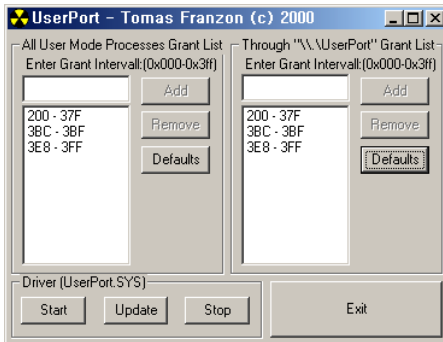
UserPort - Tomas Franzon (c) 2000

All User Mode Processes Grant List
Enter Grant Interval:(0x000-0x3ff)
Add
200 - 37F
3BC - 3BF
3E8 - 3FF
Remove
Defaults

Through "\\.\UserPort" Grant List
Enter Grant Interval:(0x000-0x3ff)
Add
200 - 37F
3BC - 3BF
3E8 - 3FF
Remove
Defaults

Driver (UserPort.SYS)
Start
Update
Stop

Exit